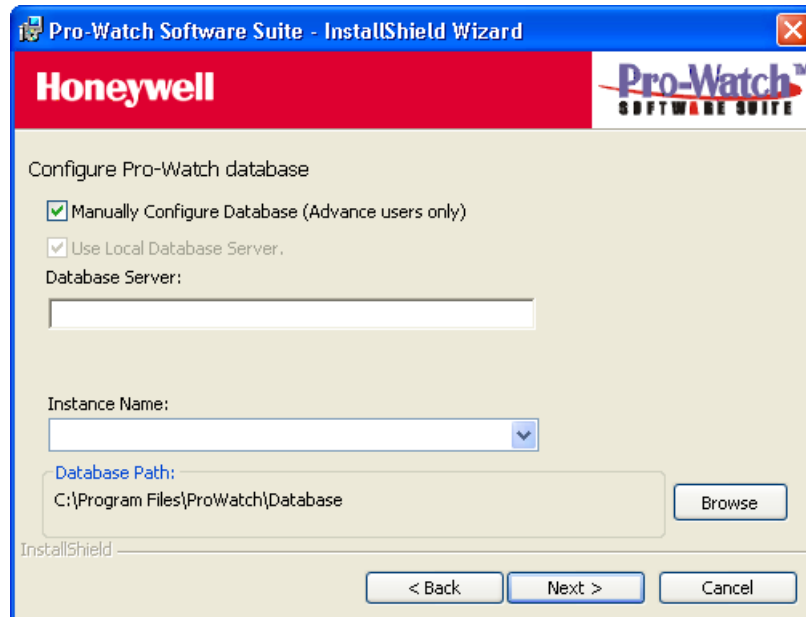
Pro-Watch Software Suite - InstallShield Wizard

Honeywell

Pro-Watch™ SOFTWARE SUITE

Configure Pro-Watch database

Manually Configure Database (Advance users only)

Use Local Database Server.

Database Server:

Instance Name:

Database Path:

C:\Program Files\ProWatch\Database

Browse

InstallShield

< Back

Next >

Cancel